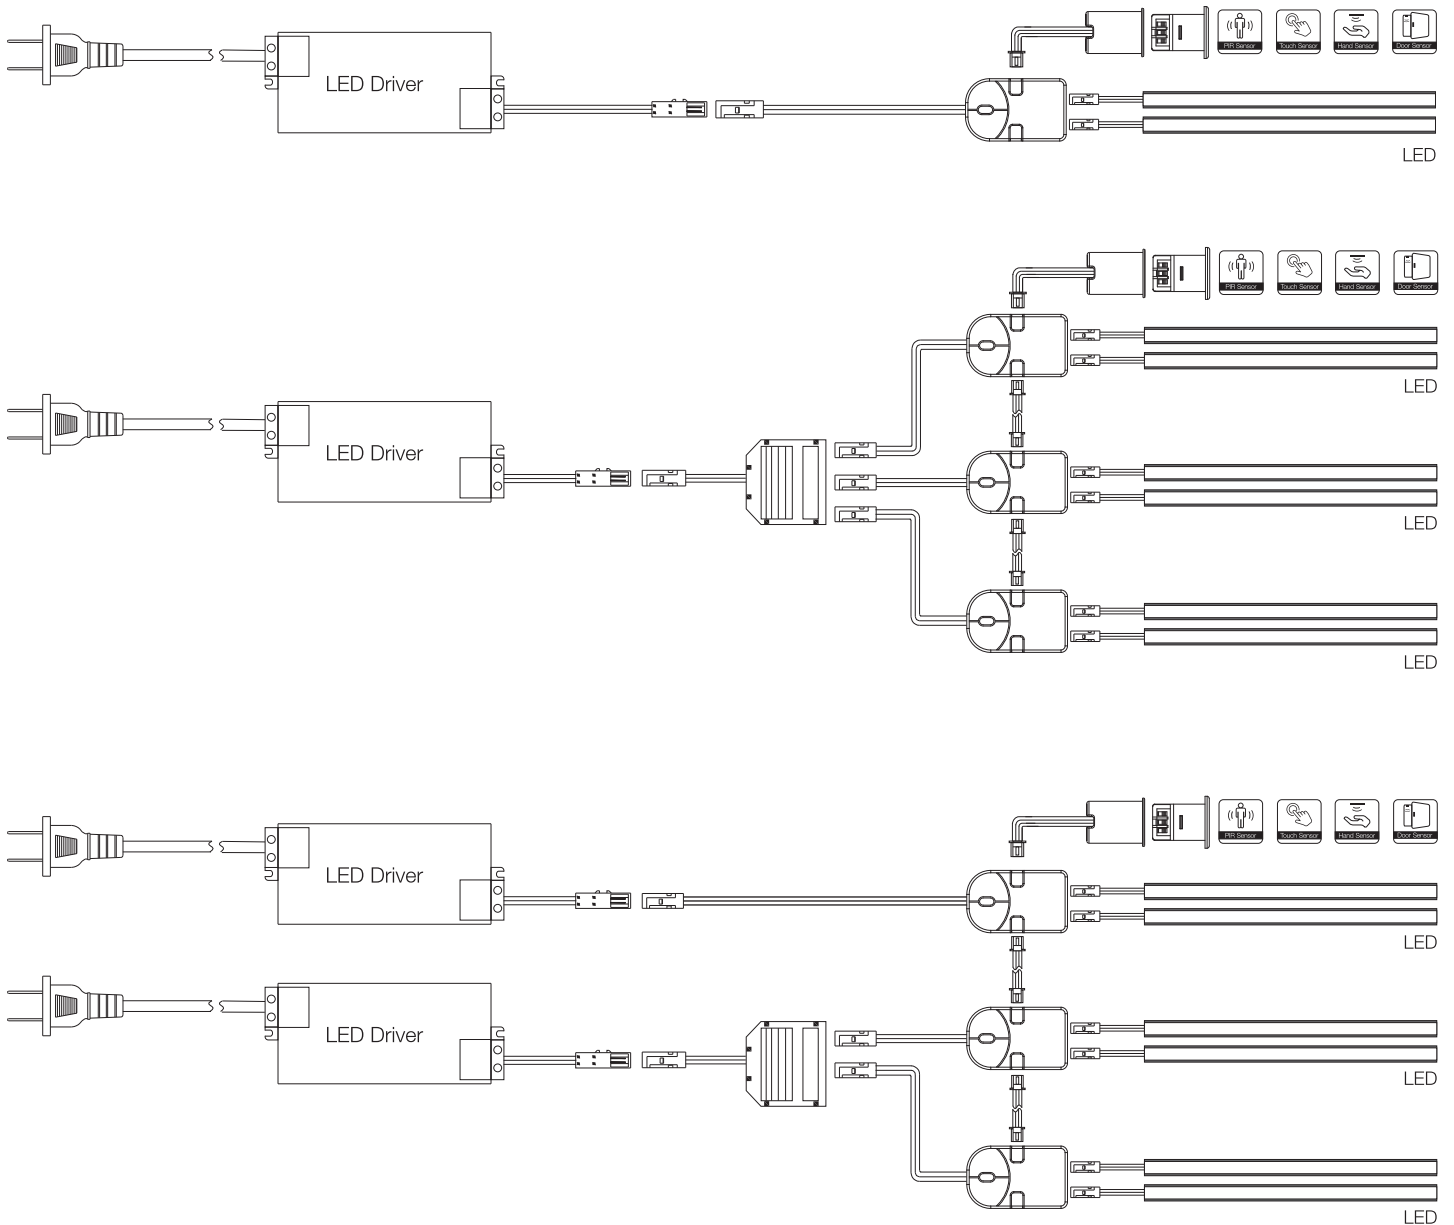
LED Driver

PIR Sensor
Touch Sensor
Hand Sensor
Door Sensor

LED

LED Driver

PIR Sensor
Touch Sensor
Hand Sensor
Door Sensor

LED

LED

LED

LED Driver

PIR Sensor
Touch Sensor
Hand Sensor
Door Sensor

LED

LED Driver

LED

LED